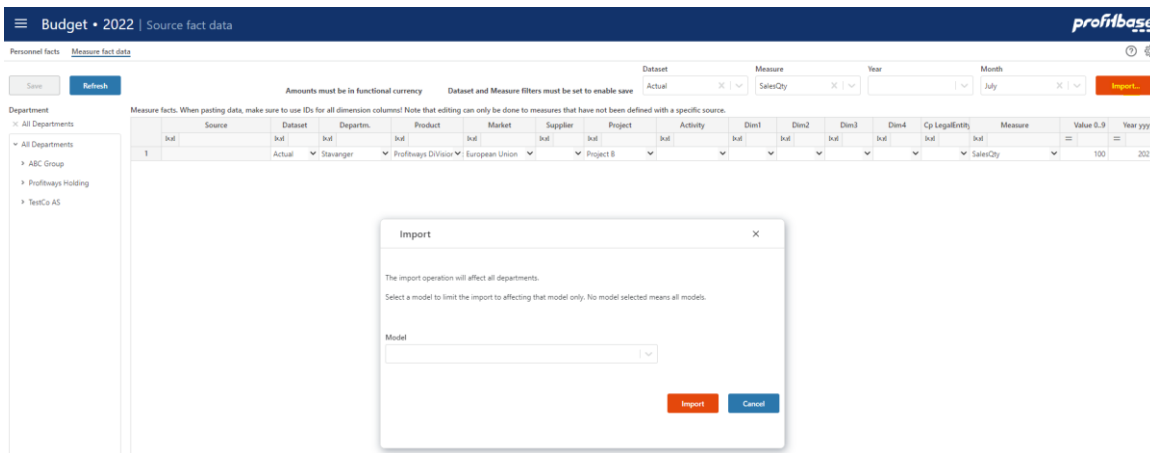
Budget • 2022 | Source fact data

profitbase

Personnel facts Measure fact data

Save Refresh

Amounts must be in functional currency Dataset and Measure filters must be set to enable save

Dataset
Actual

Measure
SalesQty

Year

Month
July

Import...

Department

× All Departments

All Departments
ABC Group
Profitways Holding
TestCo AS

Measure facts. When pasting data, make sure to use IDs for all dimension columns! Note that editing can only be done to measures that have not been defined with a specific source.

| | Source | Dataset | Departm. | Product | Market | Supplier | Project | Activity | Dim1 | Dim2 | Dim3 | Dim4 | Cp LegalEntity | Measure | Value 0..9 | Year yyy |
|---|---|---|---|---|---|---|---|---|---|---|---|---|---|---|---|---|
| 1 | | Actual | Stavanger | Profitways DiVisior | European Union | | Project B | | | | | | | SalesQty | 100 | 202 |

Import

The import operation will affect all departments.

Select a model to limit the import to affecting that model only. No model selected means all models.

Model

Import Cancel